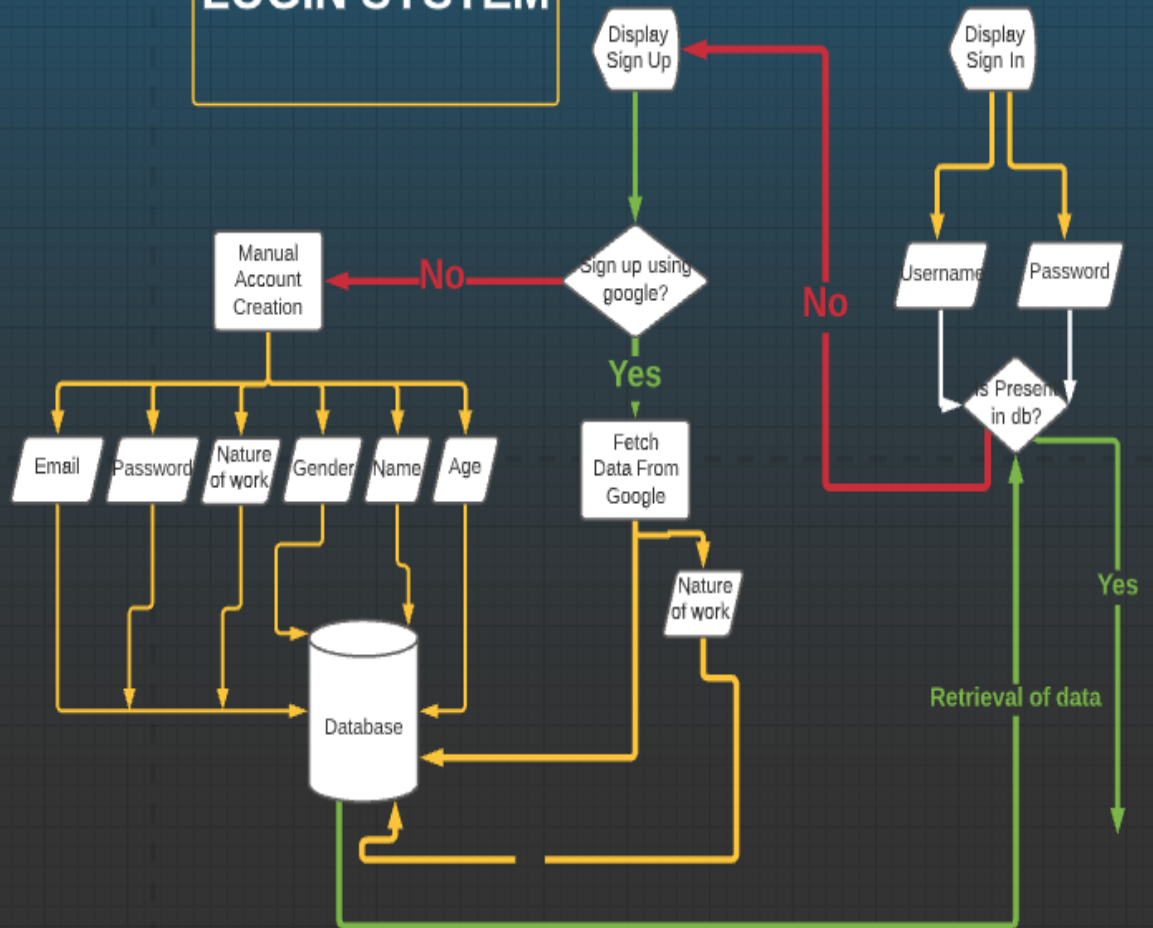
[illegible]

Display Sign Up

Display Sign In

Manual Account Creation

No

Sign up using google?

No

Username

Password

Yes

Is Present in db?

Email

Password

Nature of work

Gender

Name

Age

Fetch Data From Google

Nature of work

Yes

Retrieval of data

Database